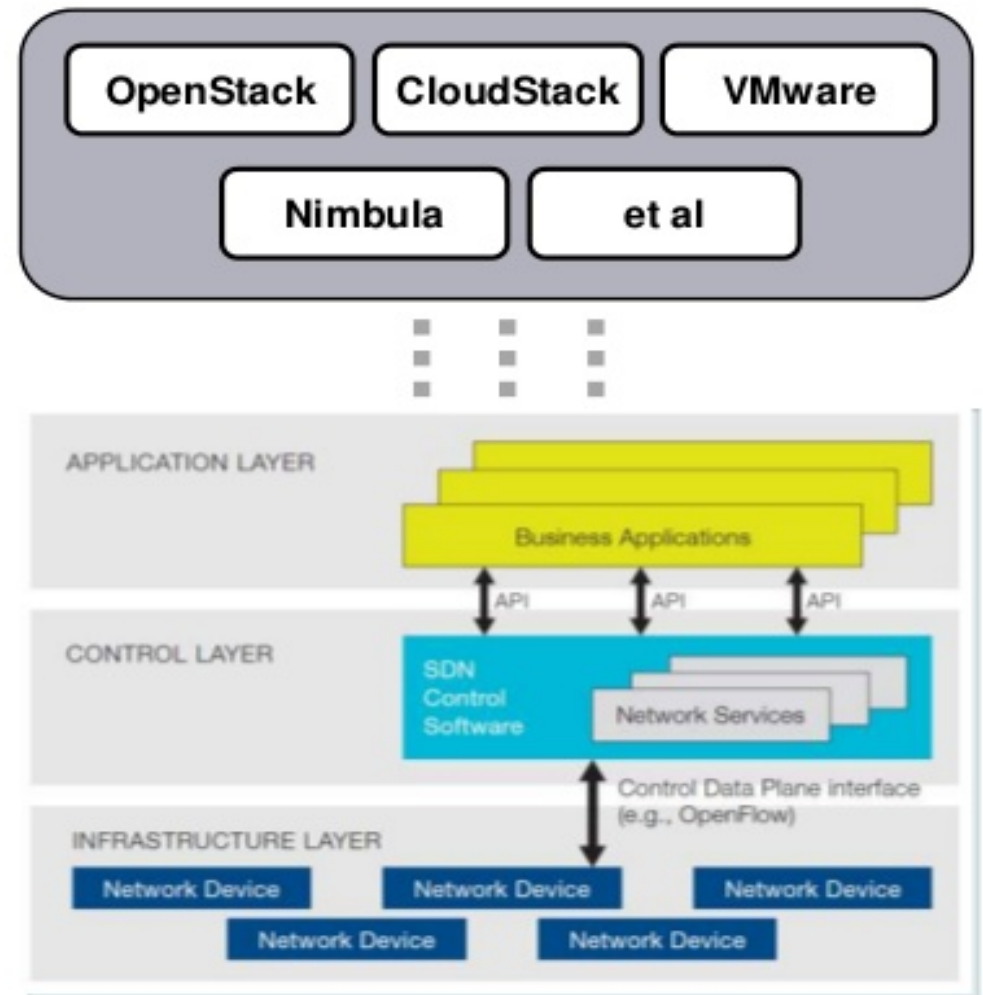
OpenStack
CloudStack
VMware
Nimbula
et al

APPLICATION LAYER
Business Applications
API
API
API

CONTROL LAYER
SDN Control Software
Network Services

Control Data Plane interface (e.g., OpenFlow)

INFRASTRUCTURE LAYER
Network Device
Network Device
Network Device
Network Device
Network Device